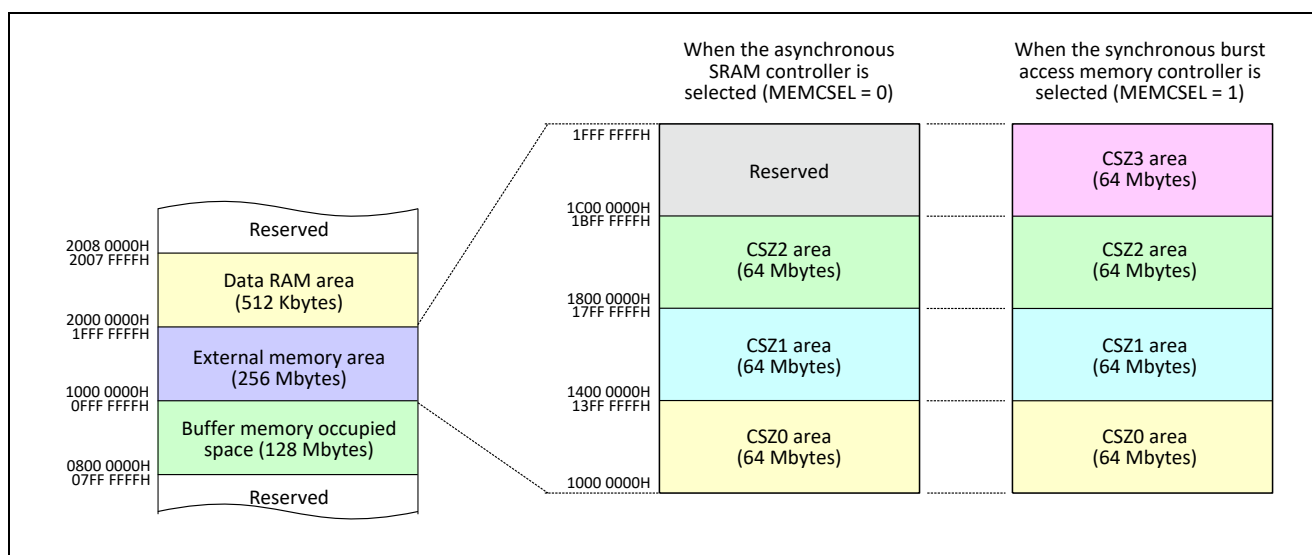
When the asynchronous SRAM controller is selected (MEMCSEL = 0)

When the synchronous burst access memory controller is selected (MEMCSEL = 1)

2008 0000H
2007 FFFFH
2000 0000H
1FFF FFFFH
1000 0000H
0FFF FFFFH
0800 0000H
07FF FFFFH

Reserved

Data RAM area (512 Kbytes)

External memory area (256 Mbytes)

Buffer memory occupied space (128 Mbytes)

Reserved

1FFF FFFFH
1C00 0000H
1BFF FFFFH
1800 0000H
17FF FFFFH
1400 0000H
13FF FFFFH
1000 0000H

Reserved

CSZ2 area (64 Mbytes)

CSZ1 area (64 Mbytes)

CSZ0 area (64 Mbytes)

CSZ3 area (64 Mbytes)

CSZ2 area (64 Mbytes)

CSZ1 area (64 Mbytes)

CSZ0 area (64 Mbytes)